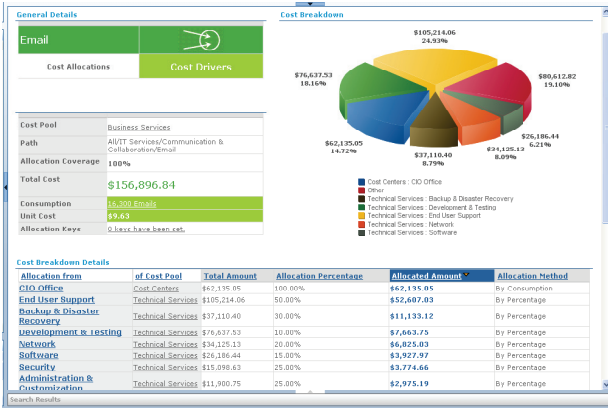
General Details

Email

Cost Allocations

Cost Drivers

| Cost Pool | Business Services |
|---|---|
| Path | All/IT Services/Communication & Collaboration/Email |
| Allocation Coverage | 100% |
| Total Cost | $156,896.84 |
| Consumption | 16,308 Emails |
| Unit Cost | $9.63 |
| Allocation Keys | 0 keys have been set. |

Cost Breakdown

$105,214.06
24.93%

$76,637.53
18.16%

$80,612.82
19.10%

$26,186.44
6.21%

$34,125.13
8.09%

$37,110.40
8.79%

$62,135.05
14.72%

Cost Centers : CIO Office
Other
Technical Services : Backup & Disaster Recovery
Technical Services : Development & Testing
Technical Services : End User Support
Technical Services : Network
Technical Services : Software

Cost Breakdown Details

| Allocation from | of Cost Pool | Total Amount | Allocation Percentage | Allocated Amount | Allocation Method |
|---|---|---|---|---|---|
| CIO Office | Cost Centers | $62,135.05 | 100.00% | $62,135.05 | By Consumption |
| End User Support | Technical Services | $105,214.06 | 50.00% | $52,607.03 | By Percentage |
| Backup & Disaster Recovery | Technical Services | $37,110.40 | 30.00% | $11,133.12 | By Percentage |
| Development & Testing | Technical Services | $76,637.53 | 10.00% | $7,663.75 | By Percentage |
| Network | Technical Services | $34,125.13 | 20.00% | $6,825.03 | By Percentage |
| Software | Technical Services | $26,186.44 | 15.00% | $3,927.97 | By Percentage |
| Security | Technical Services | $15,098.63 | 25.00% | $3,774.66 | By Percentage |
| Administration & Customization | Technical Services | $11,900.75 | 25.00% | $2,975.19 | By Percentage |

Search Results